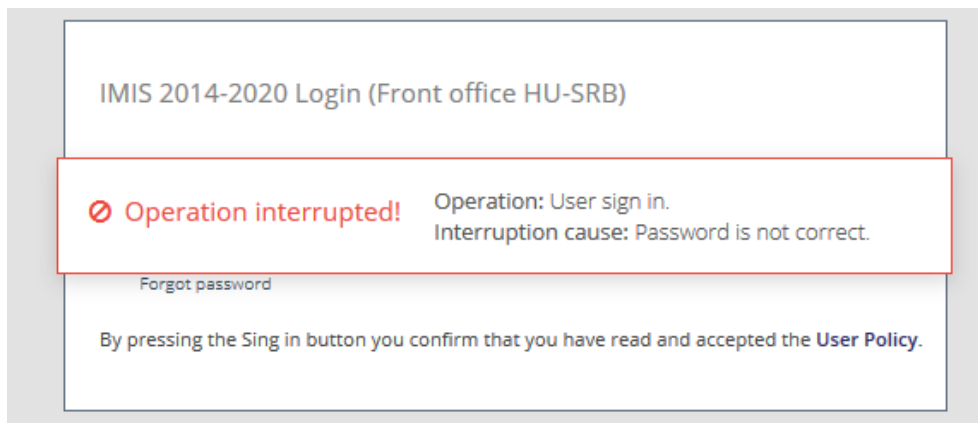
IMIS 2014-2020 Login (Front office HU-SRB)

Operation interrupted!

Operation: User sign in.
Interruption cause: Password is not correct.

Forgot password

By pressing the Sing in button you confirm that you have read and accepted the User Policy.